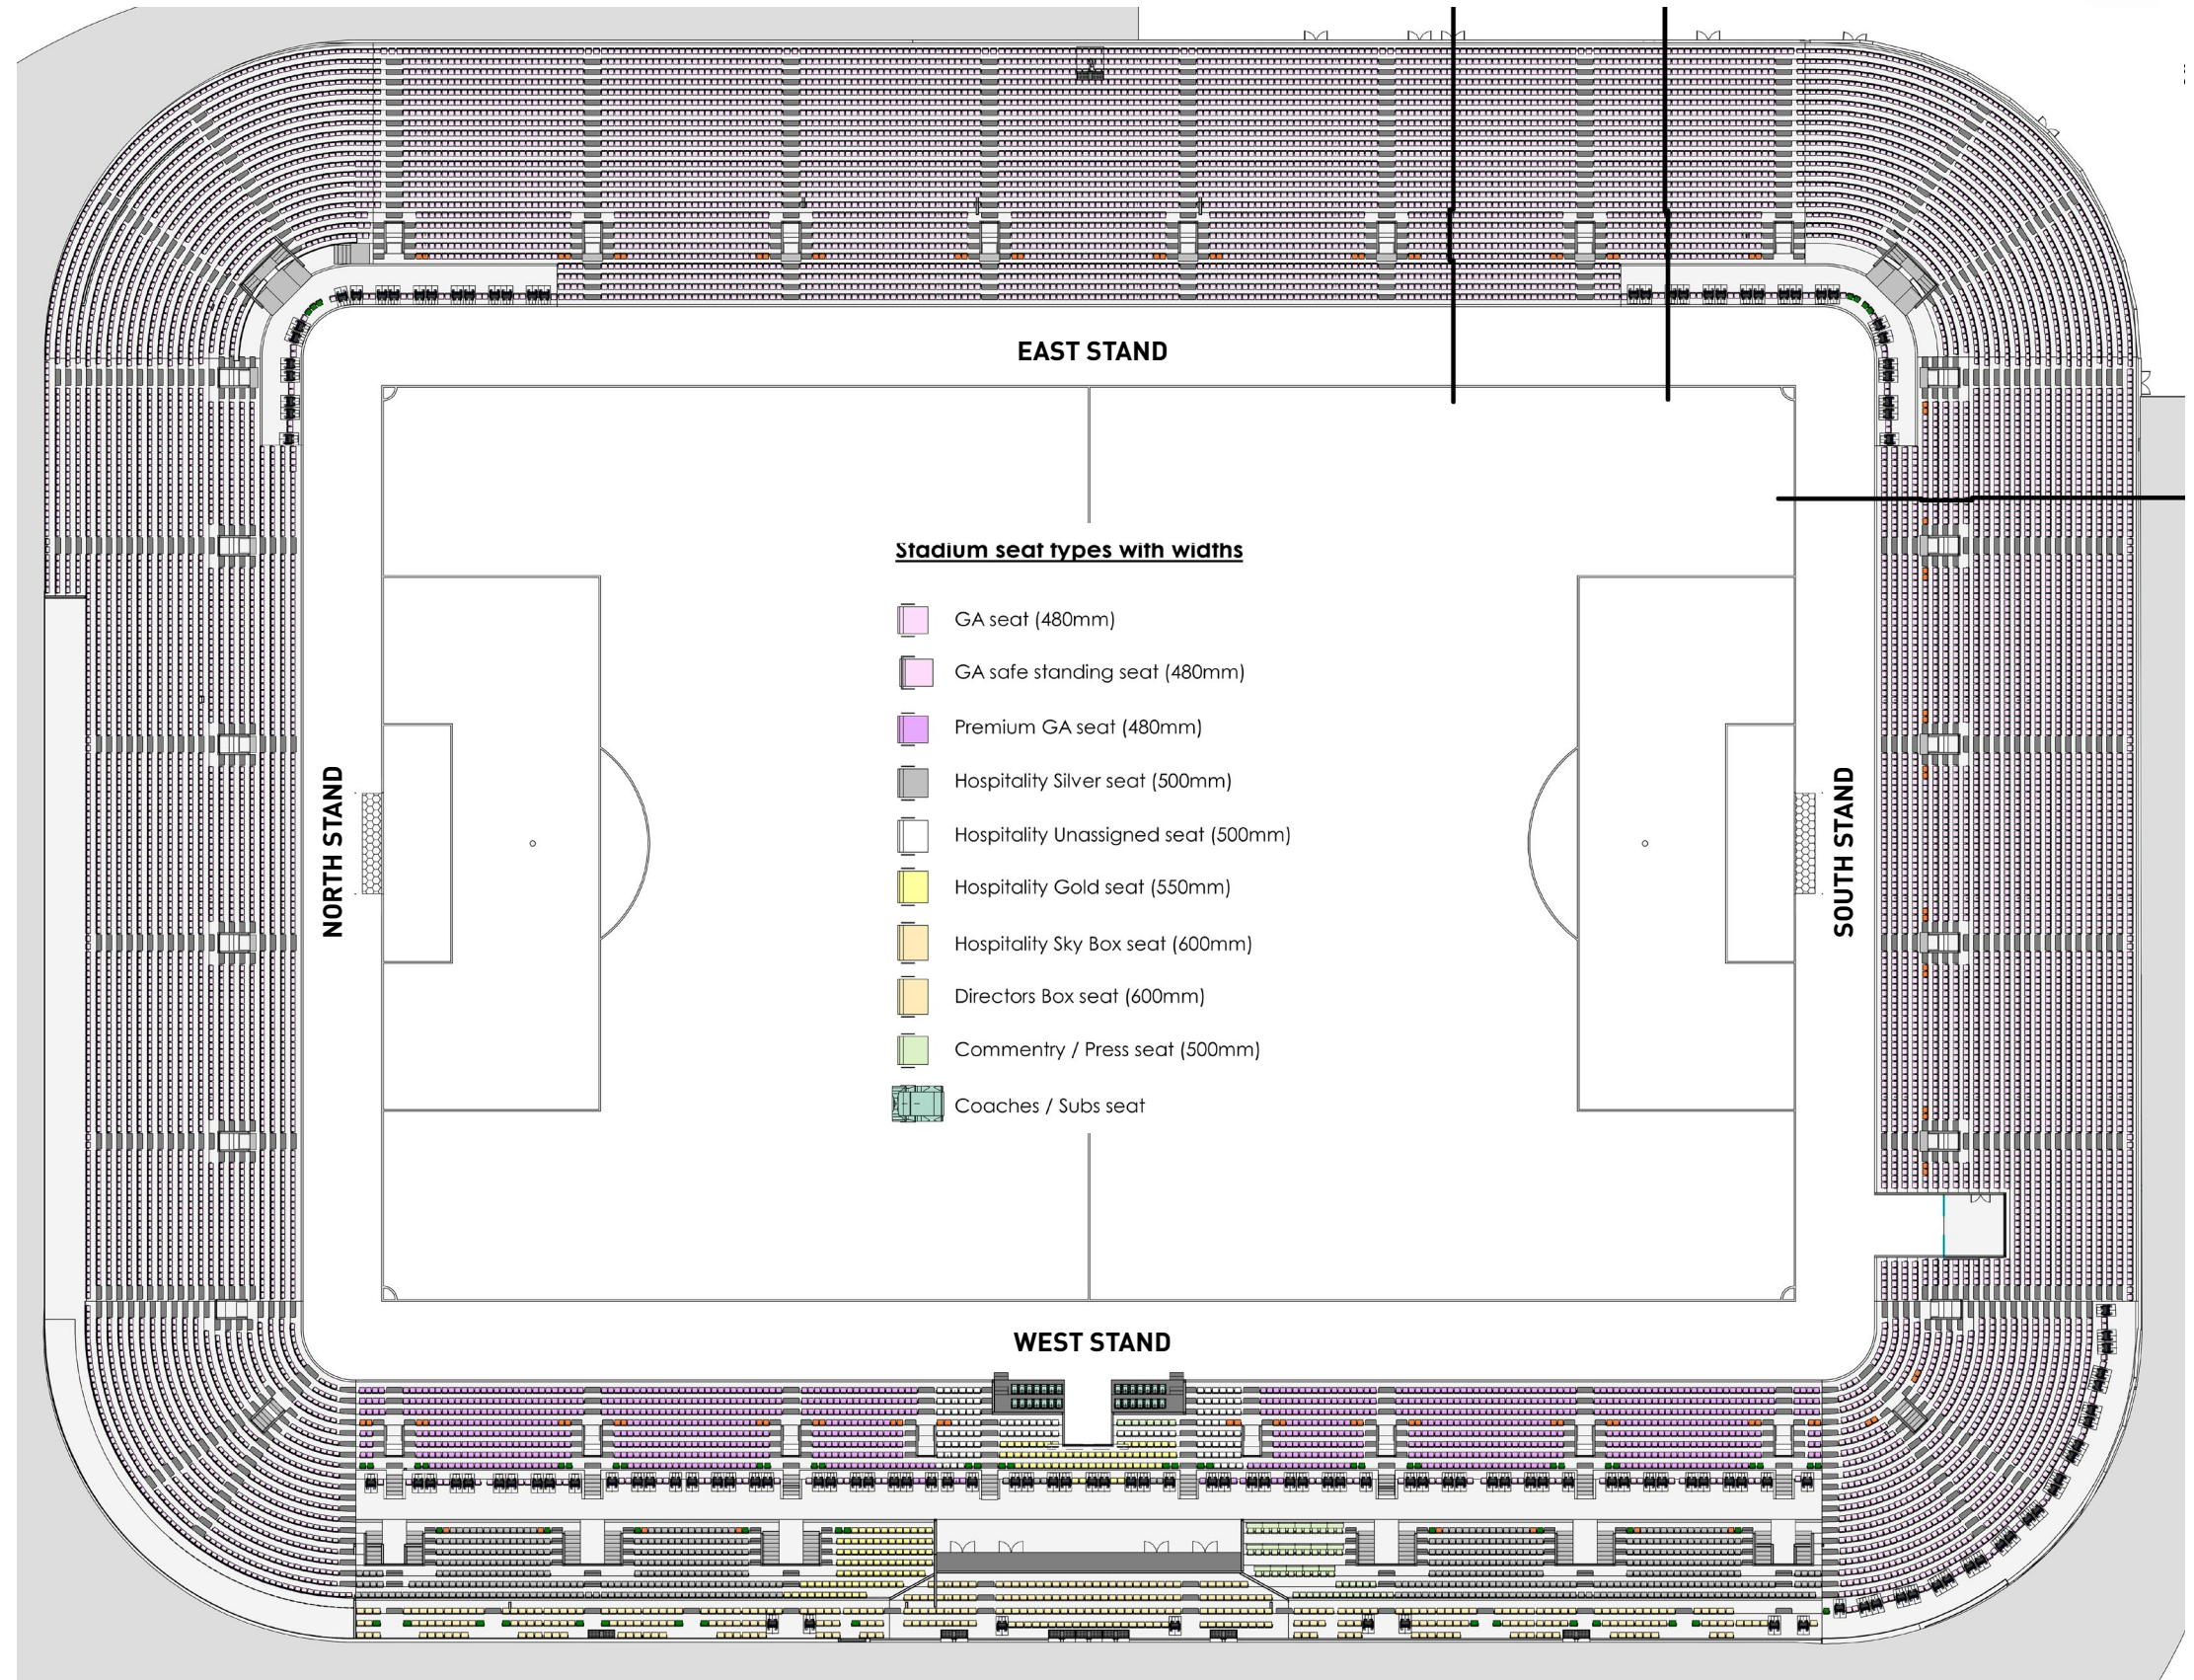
EAST STAND

Stadium seat types with widths

GA seat (480mm)

GA safe standing seat (480mm)

Premium GA seat (480mm)

Hospitality Silver seat (500mm)

Hospitality Unassigned seat (500mm)

Hospitality Gold seat (550mm)

Hospitality Sky Box seat (600mm)

Directors Box seat (600mm)

Commentry / Press seat (500mm)

Coaches / Subs seat

NORTH STAND

SOUTH STAND

WEST STAND